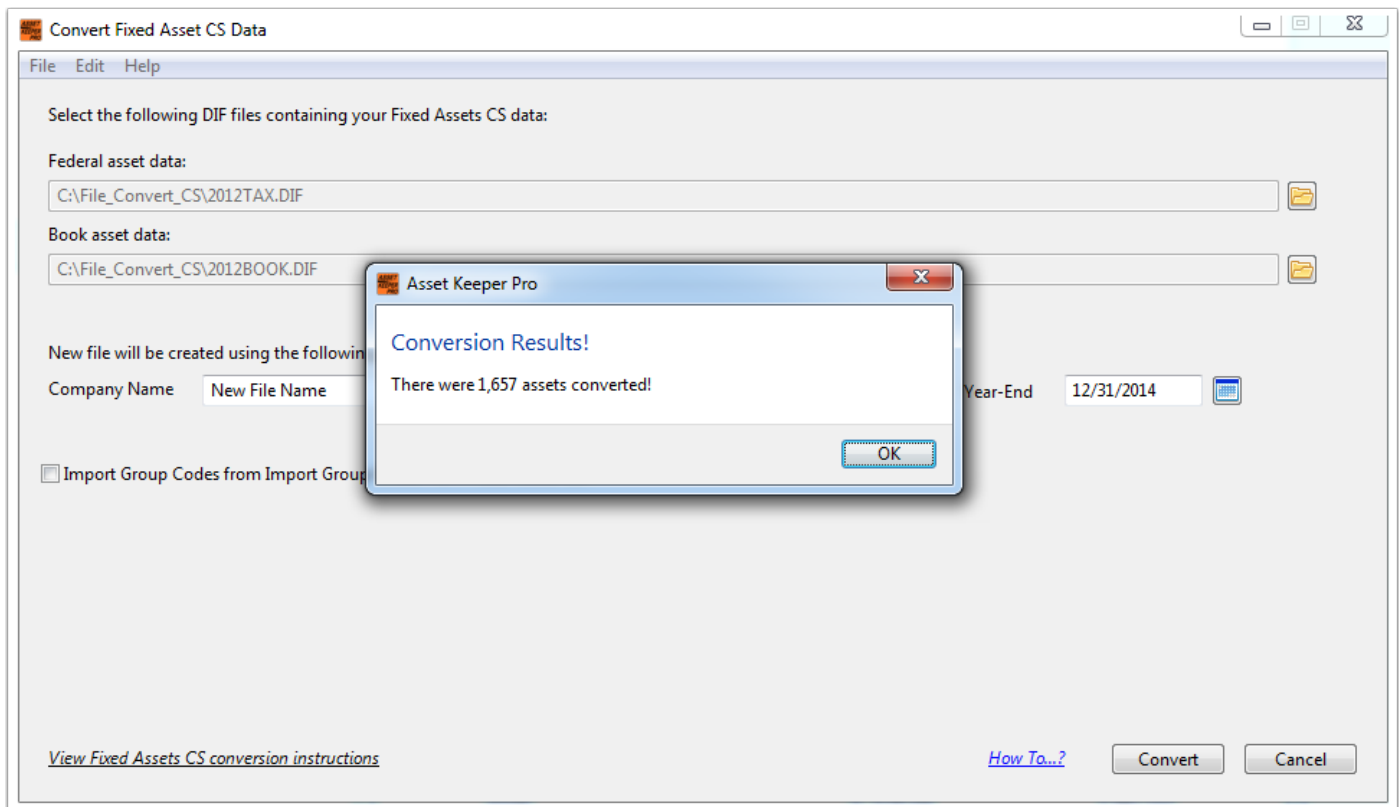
Convert Fixed Asset CS Data

File Edit Help

Select the following DIF files containing your Fixed Assets CS data:

Federal asset data:

C:\File_Convert_CS\2012TAX.DIF

Book asset data:

C:\File_Convert_CS\2012BOOK.DIF

New file will be created using the followin

Company Name New File Name

Year-End 12/31/2014

Import Group Codes from Import Group

Asset Keeper Pro

Conversion Results!

There were 1,657 assets converted!

OK

View Fixed Assets CS conversion instructions

How To...?

Convert

Cancel